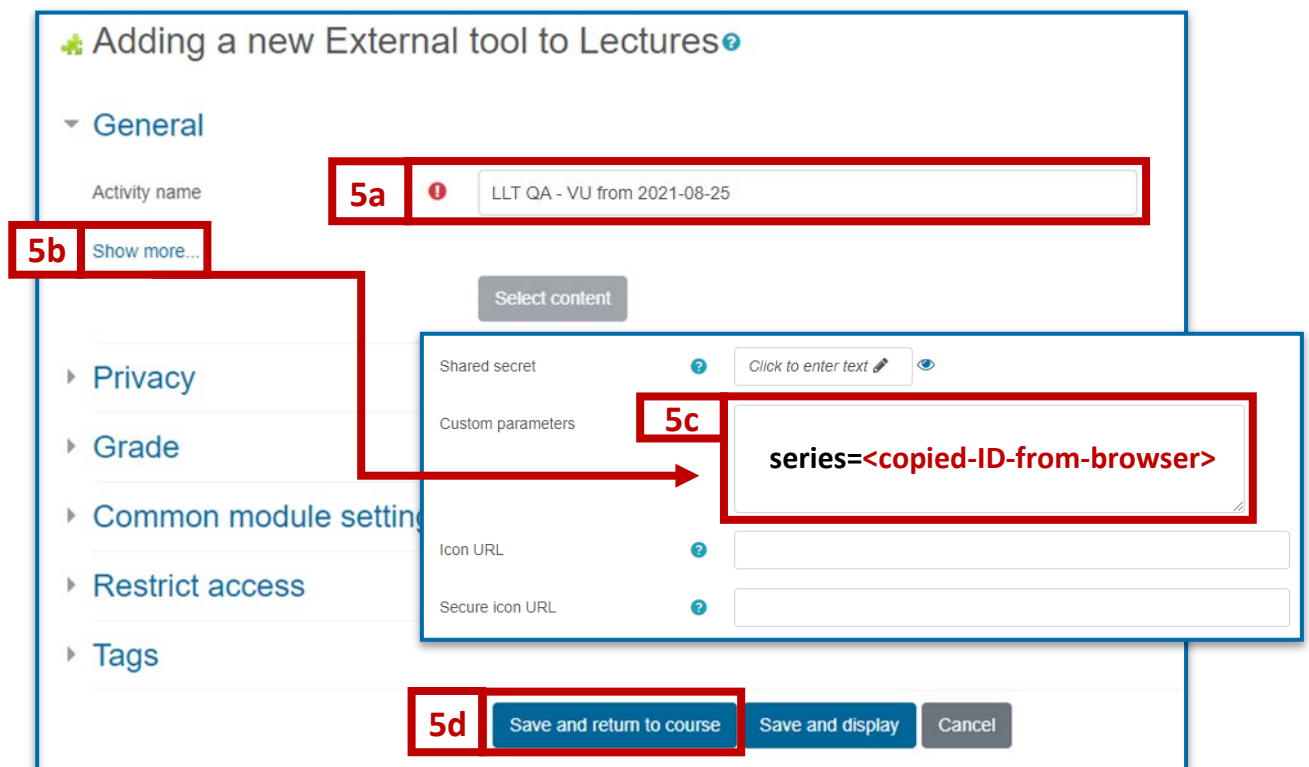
Adding a new External tool to Lectures

General

Activity name

5a

LLT QA - VU from 2021-08-25

5b

Show more...

Select content

Privacy

Grade

Common module setting

Restrict access

Tags

Shared secret

Click to enter text

Custom parameters

5c

series=<copied-ID-from-browser>

Icon URL

Secure icon URL

5d

Save and return to course

Save and display

Cancel